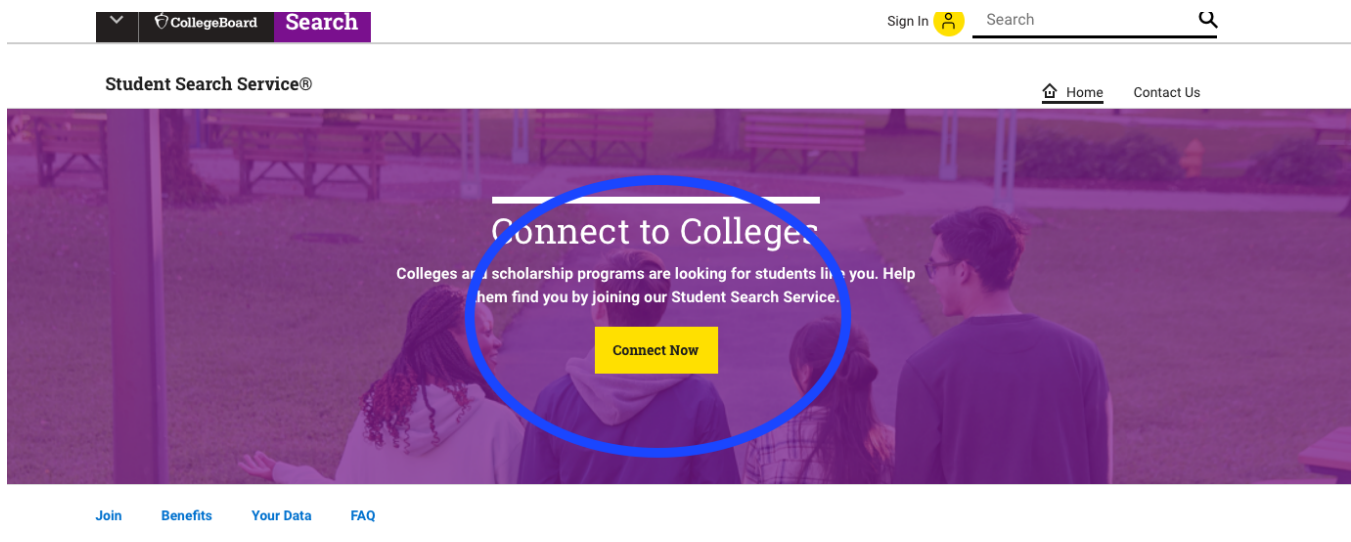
CollegeBoard Search

Sign In Search

Student Search Service®

Home Contact Us

Connect to Colleges

Colleges and scholarship programs are looking for students like you. Help them find you by joining our Student Search Service.

Connect Now

Join Benefits Your Data FAQ